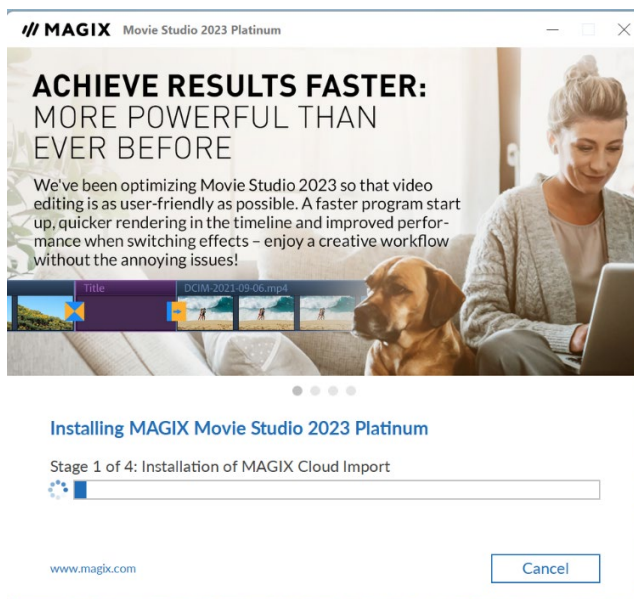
/// MAGIX Movie Studio 2023 Platinum

ACHIEVE RESULTS FASTER:
MORE POWERFUL THAN EVER BEFORE

We've been optimizing Movie Studio 2023 so that video editing is as user-friendly as possible. A faster program start up, quicker rendering in the timeline and improved performance when switching effects – enjoy a creative workflow without the annoying issues!

Title
DCIM-2021-09-06.mp4

Installing MAGIX Movie Studio 2023 Platinum

Stage 1 of 4: Installation of MAGIX Cloud Import

www.magix.com

Cancel